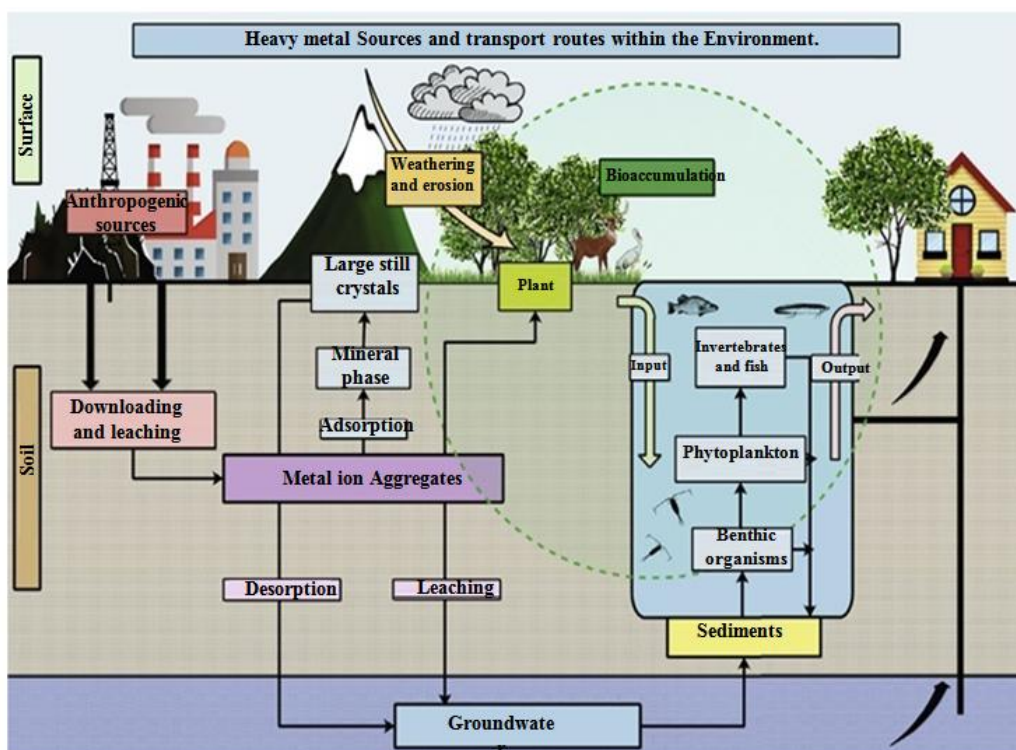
Heavy metal Sources and transport routes within the Environment.

Surface

Anthropogenic sources

Weathering and erosion

Bioaccumulation

Large still crystals

Plant

Soil

Mineral phase

Input

Invertebrates and fish

Output

Downloading and leaching

Adsorption

Phytoplankton

Metal ion Aggregates

Benthic organisms

Desorption

Leaching

Sediments

Groundwate